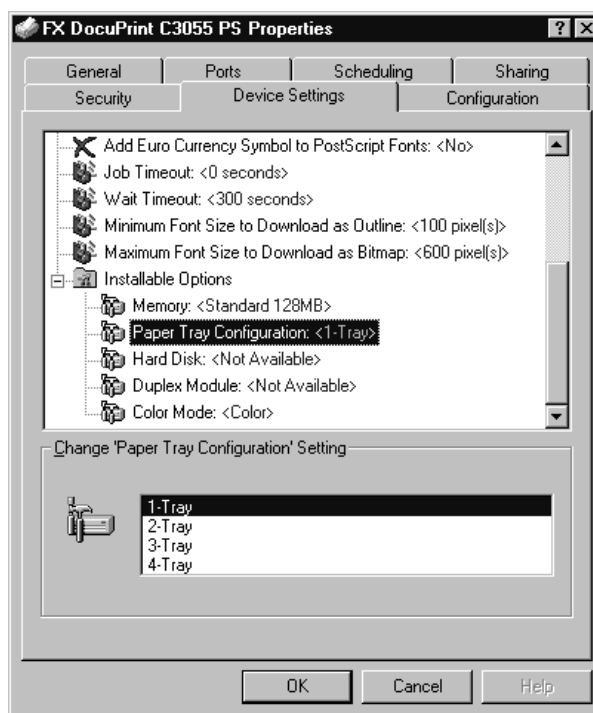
FX DocuPrint C3055 PS Properties

? X

General | Ports | Scheduling | Sharing

Security | Device Settings | Configuration

Add Euro Currency Symbol to PostScript Fonts: <No>
Job Timeout: <0 seconds>
Wait Timeout: <300 seconds>
Minimum Font Size to Download as Outline: <100 pixel(s)>
Maximum Font Size to Download as Bitmap: <600 pixel(s)>
Installable Options
Memory: <Standard 128MB>
Paper Tray Configuration: <1-Tray>
Hard Disk: <Not Available>
Duplex Module: <Not Available>
Color Mode: <Color>

Change 'Paper Tray Configuration' Setting

1-Tray
2-Tray
3-Tray
4-Tray

OK | Cancel | Help